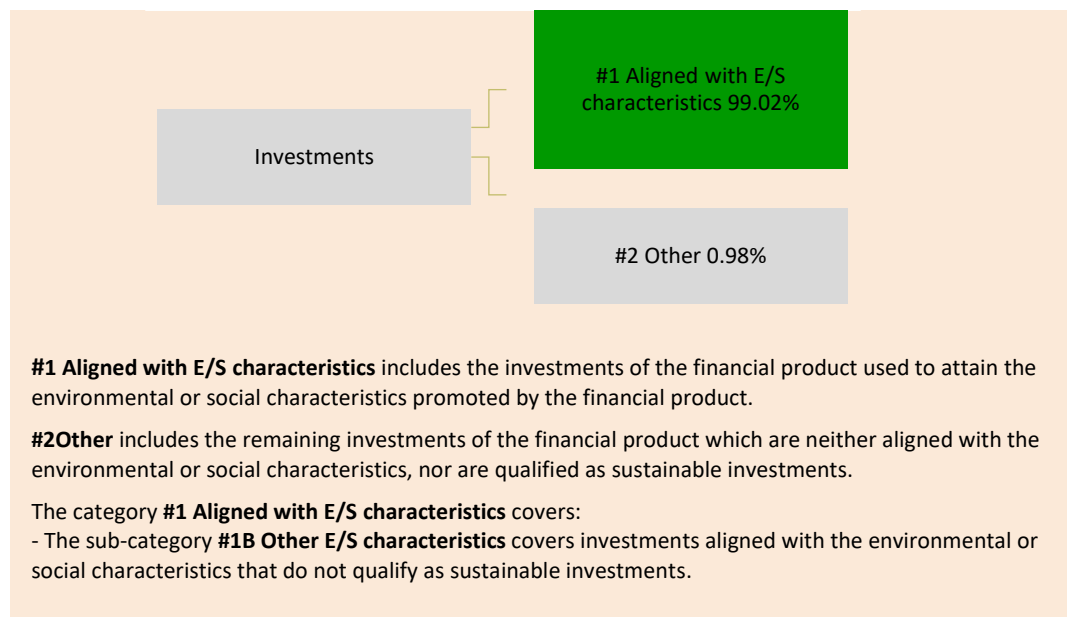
Investments

#1 Aligned with E/S characteristics 99.02%

#2 Other 0.98%

**#1 Aligned with E/S characteristics** includes the investments of the financial product used to attain the environmental or social characteristics promoted by the financial product.

**#2Other** includes the remaining investments of the financial product which are neither aligned with the environmental or social characteristics, nor are qualified as sustainable investments.

The category **#1 Aligned with E/S characteristics** covers:
- The sub-category **#1B Other E/S characteristics** covers investments aligned with the environmental or social characteristics that do not qualify as sustainable investments.